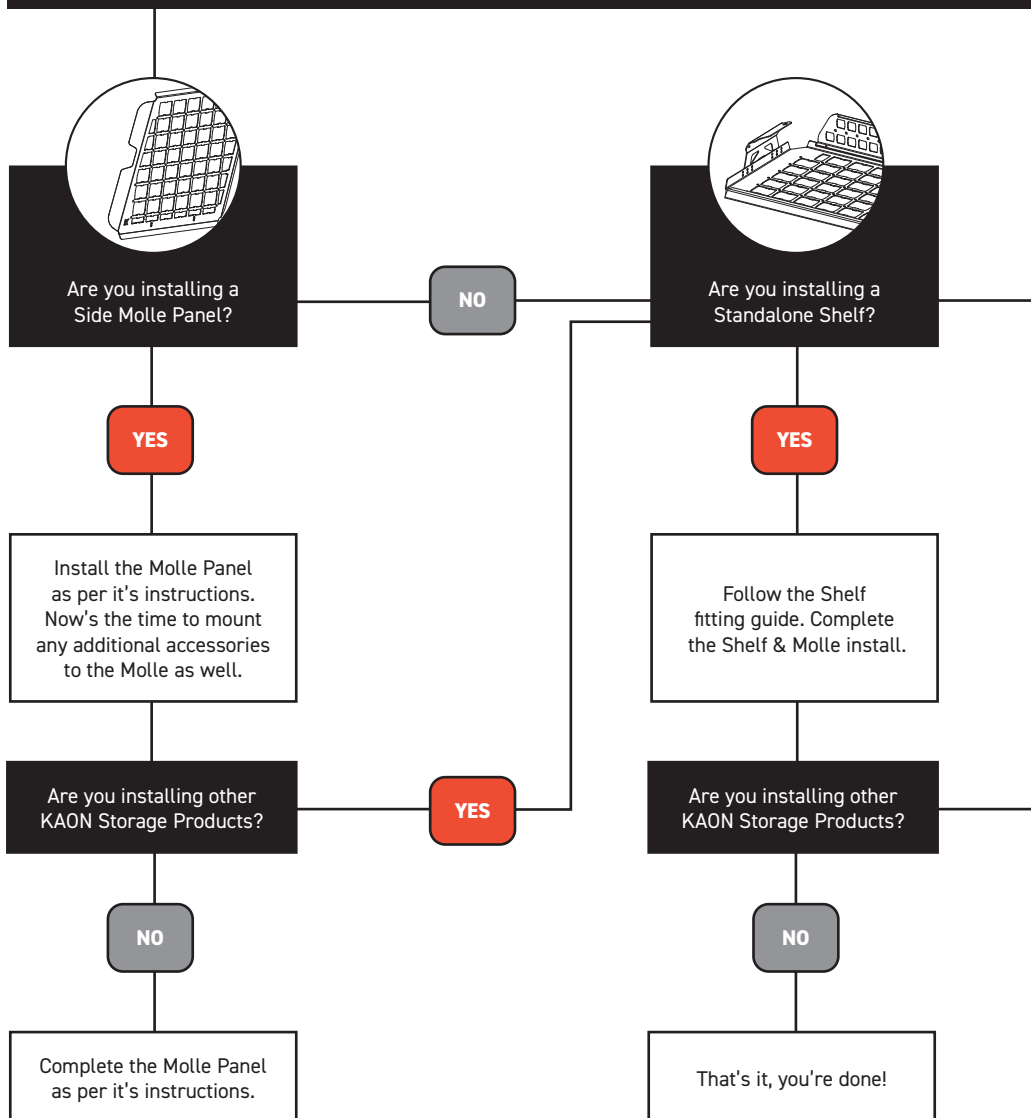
Are you installing a Side Molle Panel?

NO

Are you installing a Standalone Shelf?

YES

YES

Install the Molle Panel as per it's instructions. Now's the time to mount any additional accessories to the Molle as well.

Follow the Shelf fitting guide. Complete the Shelf & Molle install.

Are you installing other KAON Storage Products?

YES

Are you installing other KAON Storage Products?

NO

NO

Complete the Molle Panel as per it's instructions.

That's it, you're done!